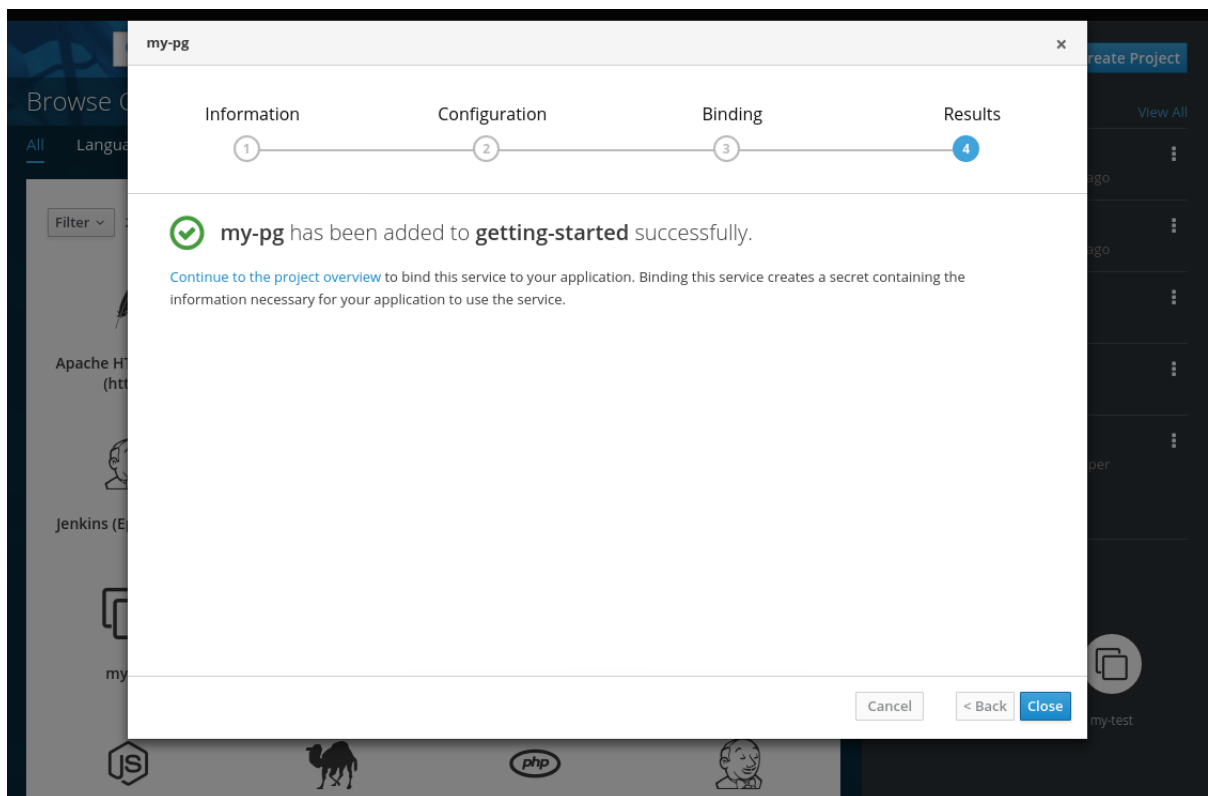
Browse C

All Langua

Filter

Apache HT (htt

Jenkins (E

my

reate Project

View All

ago

ago

per

my-test

my-pg ×

Information 1

Configuration 2

Binding 3

Results 4

my-pg has been added to getting-started successfully.

Continue to the project overview to bind this service to your application. Binding this service creates a secret containing the information necessary for your application to use the service.

Cancel < Back Close

php